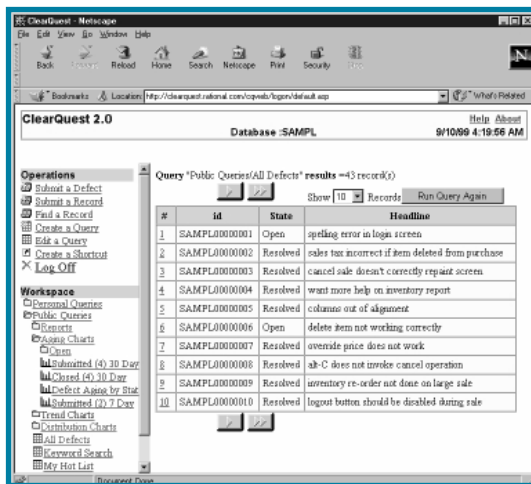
ClearQuest - Netscape

File Edit View Go Window Help

Back Forward Reload Home Search Netscape Print Security Stop

Bookmarks Location: http://clearquest.rational.com/cqweb/logon/default.asp

What's Related

ClearQuest 2.0

Help About

Database :SAMPL

9/10/99 4:19:56 AM

Operations
Submit a Defect
Submit a Record
Find a Record
Create a Query
Edit a Query
Create a Shortcut
Log Off

Workspace
Personal Queries
Public Queries
Reports
Aging Charts
Open
Submitted (4) 30 Day
Closed (4) 30 Day
Defect Aging by Stat
Submitted (2) 7 Day
Trend Charts
Distribution Charts
All Defects
Keyword Search
My Hot List

Query "Public Queries/All Defects" results =43 record(s)

Show 10 Records Run Query Again

| # | id | State | Headline |
|---|---|---|---|
| 1 | SAMPL00000001 | Open | spelling error in login screen |
| 2 | SAMPL00000002 | Resolved | sales tax incorrect if item deleted from purchase |
| 3 | SAMPL00000003 | Resolved | cancel sale doesn't correctly repaint screen |
| 4 | SAMPL00000004 | Resolved | want more help on inventory report |
| 5 | SAMPL00000005 | Resolved | columns out of alignment |
| 6 | SAMPL00000006 | Open | delete item not working correctly |
| 7 | SAMPL00000007 | Resolved | override price does not work |
| 8 | SAMPL00000008 | Resolved | alt-C does not invoke cancel operation |
| 9 | SAMPL00000009 | Resolved | inventory re-order not done on large sale |
| 10 | SAMPL00000010 | Resolved | logout button should be disabled during sale |

Document: Done